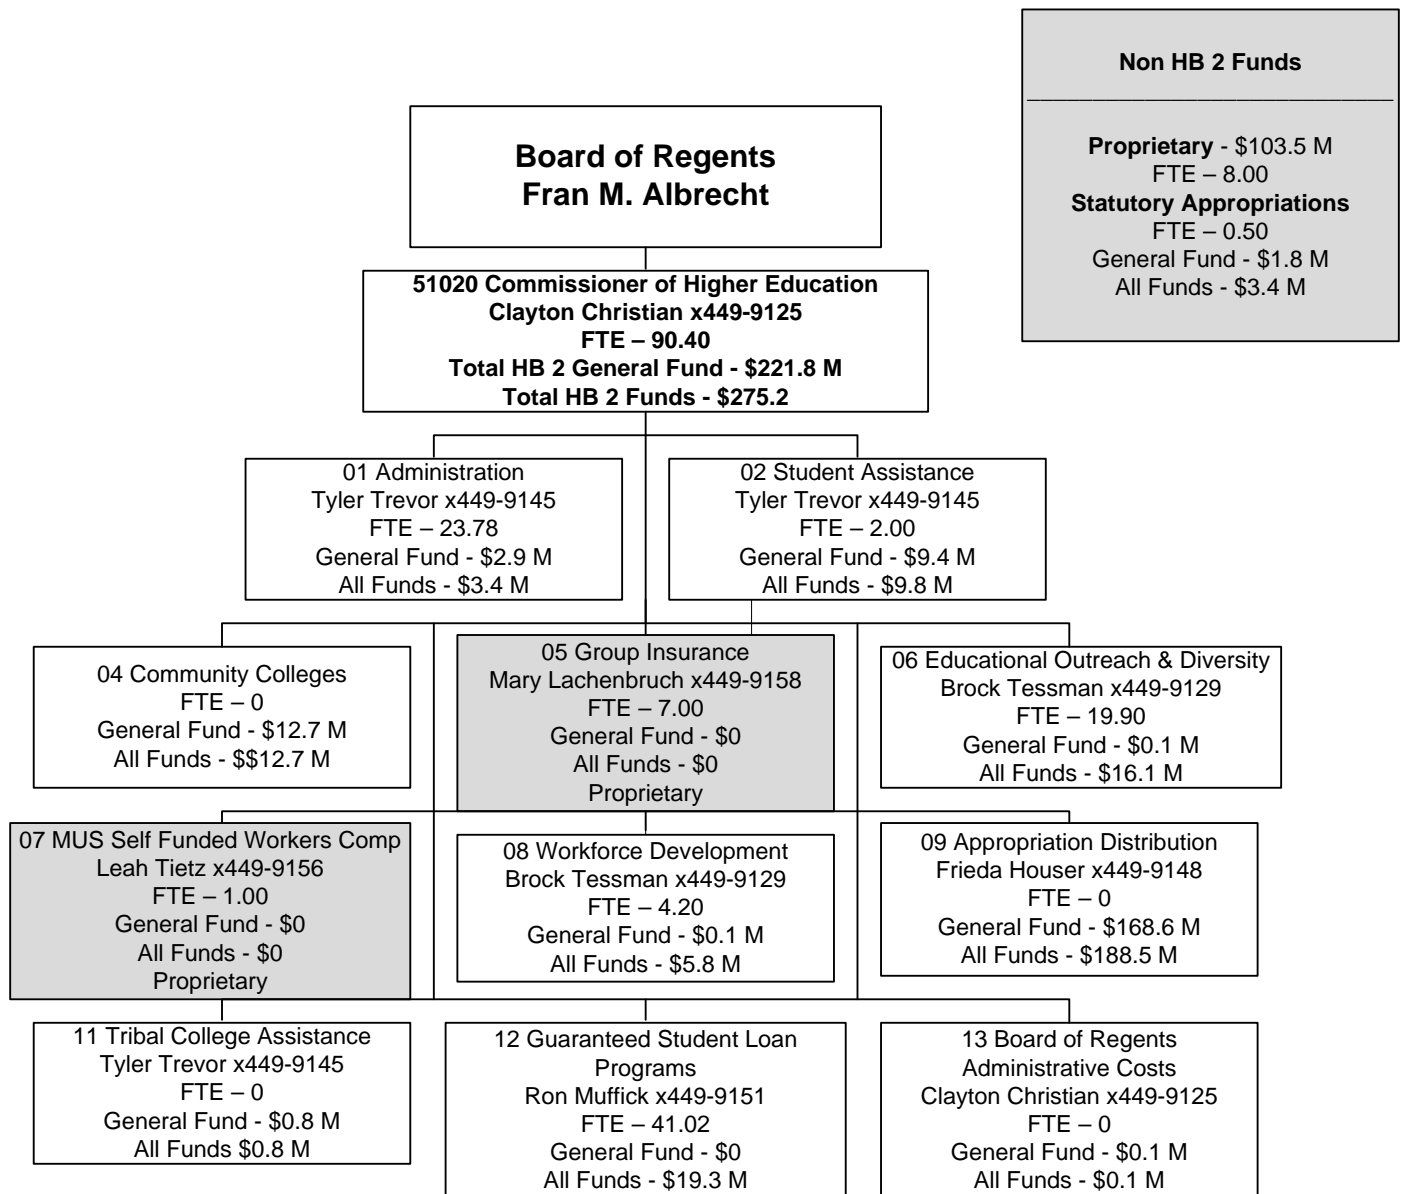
Non HB 2 Funds

Proprietary - \$103.5 M
FTE – 8.00
Statutory Appropriations
FTE – 0.50
General Fund - \$1.8 M
All Funds - \$3.4 M

Board of Regents
Fran M. Albrecht

51020 Commissioner of Higher Education
Clayton Christian x449-9125
FTE – 90.40
Total HB 2 General Fund - \$221.8 M
Total HB 2 Funds - \$275.2

01 Administration
Tyler Trevor x449-9145
FTE – 23.78
General Fund - \$2.9 M
All Funds - \$3.4 M

02 Student Assistance
Tyler Trevor x449-9145
FTE – 2.00
General Fund - \$9.4 M
All Funds - \$9.8 M

04 Community Colleges
FTE – 0
General Fund - \$12.7 M
All Funds - \$\$12.7 M

05 Group Insurance
Mary Lachenbruch x449-9158
FTE – 7.00
General Fund - \$0
All Funds - \$0
Proprietary

06 Educational Outreach & Diversity
Brock Tessman x449-9129
FTE – 19.90
General Fund - \$0.1 M
All Funds - \$16.1 M

07 MUS Self Funded Workers Comp
Leah Tietz x449-9156
FTE – 1.00
General Fund - \$0
All Funds - \$0
Proprietary

08 Workforce Development
Brock Tessman x449-9129
FTE – 4.20
General Fund - \$0.1 M
All Funds - \$5.8 M

09 Appropriation Distribution
Frieda Houser x449-9148
FTE – 0
General Fund - \$168.6 M
All Funds - \$188.5 M

11 Tribal College Assistance
Tyler Trevor x449-9145
FTE – 0
General Fund - \$0.8 M
All Funds \$0.8 M

12 Guaranteed Student Loan Programs
Ron Muffick x449-9151
FTE – 41.02
General Fund - \$0
All Funds - \$19.3 M

13 Board of Regents Administrative Costs
Clayton Christian x449-9125
FTE – 0
General Fund - \$0.1 M
All Funds - \$0.1 M